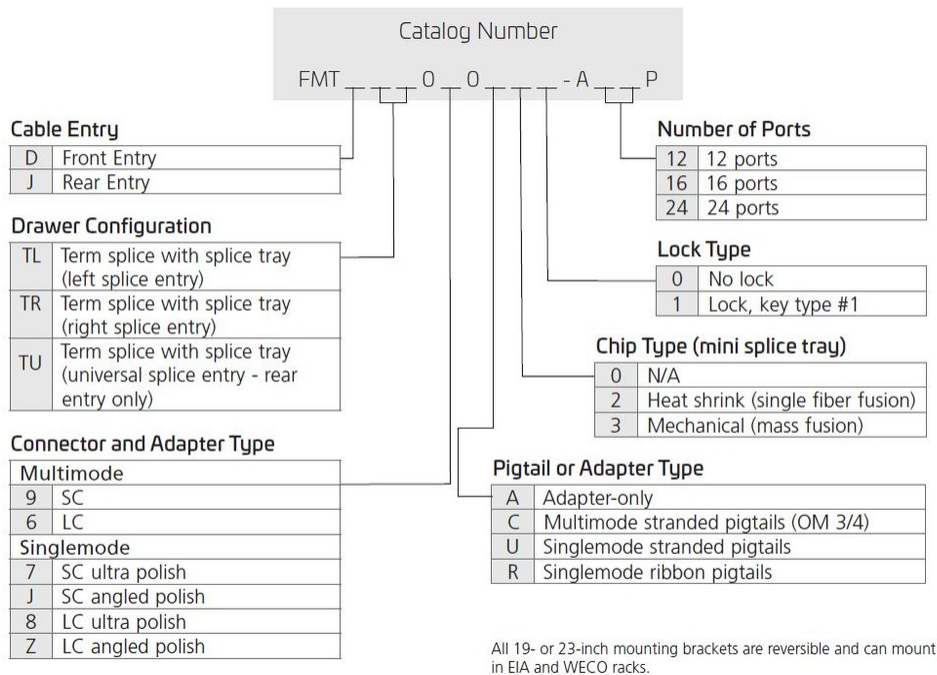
Catalog Number

FMT _ _ _ 0 _ 0 _ _ _ - A _ _ P

Cable Entry

| D | Front Entry |
|---|---|
| J | Rear Entry |

Drawer Configuration

| TL | Term splice with splice tray (left splice entry) |
|---|---|
| TR | Term splice with splice tray (right splice entry) |
| TU | Term splice with splice tray (universal splice entry - rear entry only) |

Connector and Adapter Type

| Multimode | |
|---|---|
| 9 | SC |
| 6 | LC |
| Singlemode | |
| 7 | SC ultra polish |
| J | SC angled polish |
| 8 | LC ultra polish |
| Z | LC angled polish |

Number of Ports

| 12 | 12 ports |
|---|---|
| 16 | 16 ports |
| 24 | 24 ports |

Lock Type

| 0 | No lock |
|---|---|
| 1 | Lock, key type #1 |

Chip Type (mini splice tray)

| 0 | N/A |
|---|---|
| 2 | Heat shrink (single fiber fusion) |
| 3 | Mechanical (mass fusion) |

Pigtail or Adapter Type

| A | Adapter-only |
|---|---|
| C | Multimode stranded pigtails (OM 3/4) |
| U | Singlemode stranded pigtails |
| R | Singlemode ribbon pigtails |

All 19- or 23-inch mounting brackets are reversible and can mount in EIA and WECO racks.